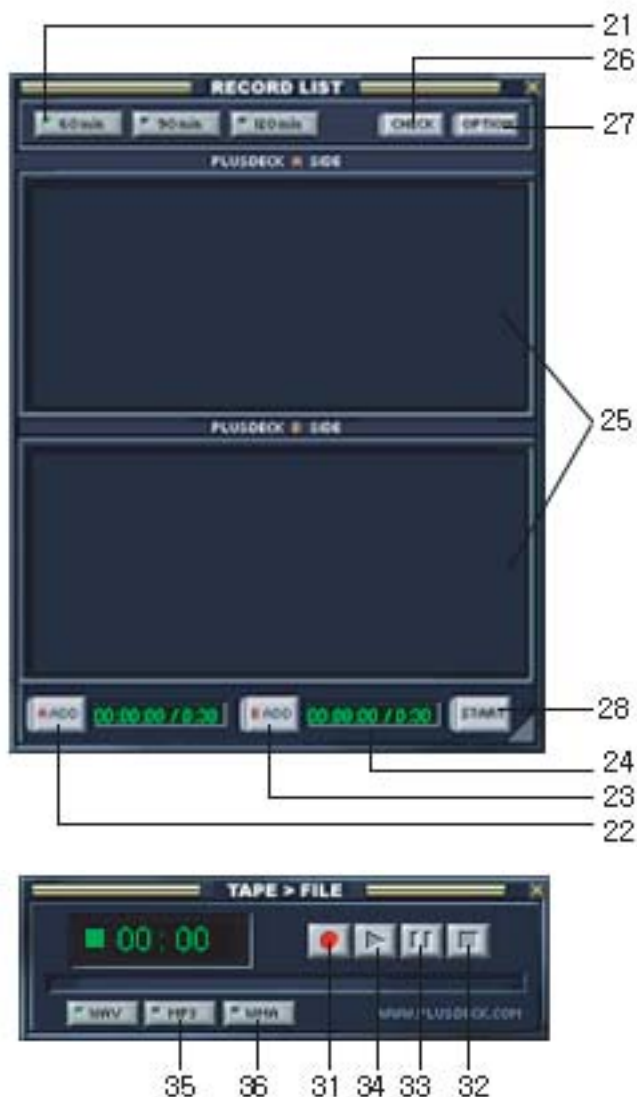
21
26
RECORD LIST
60 min
90 min
120 min
CHECK
OPTION
27
PLUSDECK A SIDE
25
PLUSDECK B SIDE
A ADD
00:00:00 / 0:30
B ADD
00:00:00 / 0:30
START
28
24
23
22

TAPE > FILE
00 : 00
WAV
MP3
WMA
WWW.PLUSDECK.COM
35 36 31 34 33 32